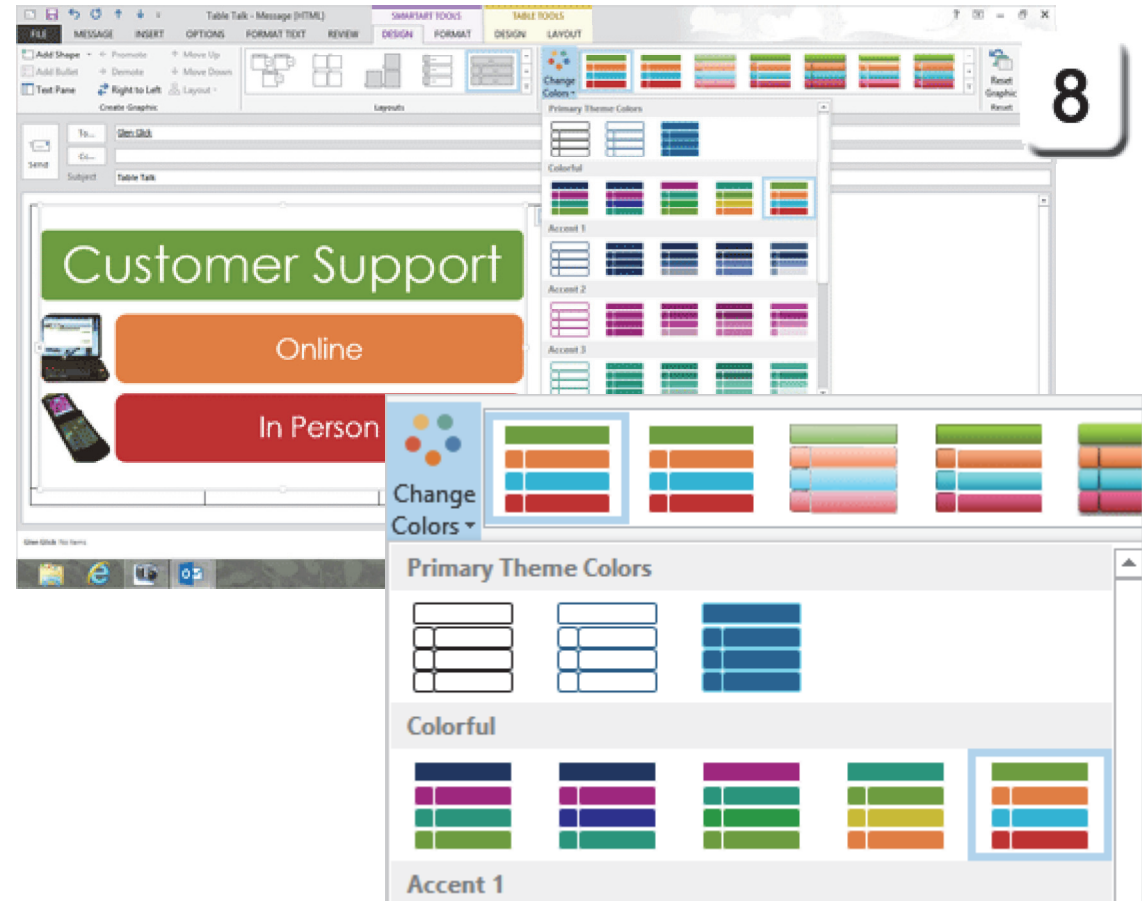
Table Talk - Message (HTML)

SMARTART TOOLS

TABLE TOOLS

? – ✕

FILE MESSAGE INSERT OPTIONS FORMAT TEXT REVIEW DESIGN FORMAT DESIGN LAYOUT

Add Shape Promote Move Up
Add Bullet Demote Move Down
Text Pane Right to Left Layout

Create Graphic

Layouts

Change Colors

Reset Graphic

Reset

8

Primary Theme Colors

Colorful

Accent 1

Accent 2

Accent 3

Send

To...

Cc...

Subject

Glen Glick

Table Talk

Customer Support

Online

In Person

Glen Glick No Items

Change Colors

Primary Theme Colors

Colorful

Accent 1